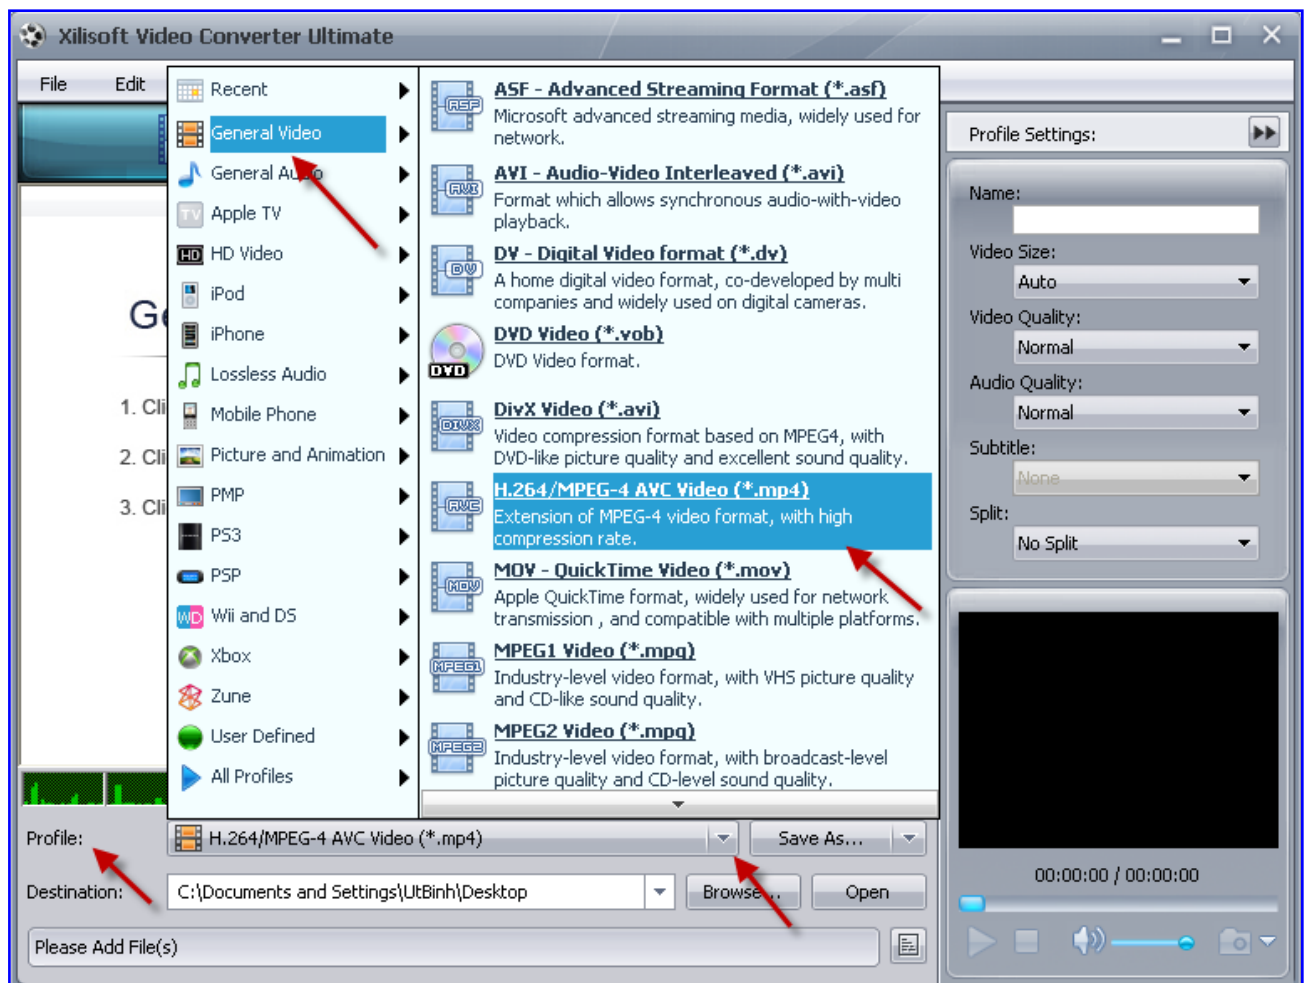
Xilisoft Video Converter Ultimate

File Edit

Recent
General Video
General Audio
Apple TV
HD Video
iPod
iPhone
Lossless Audio
Mobile Phone
Picture and Animation
PMP
PS3
PSP
Wii and DS
Xbox
Zune
User Defined
All Profiles

ASF - Advanced Streaming Format (*.asf)
Microsoft advanced streaming media, widely used for network.

AVI - Audio-Video Interleaved (*.avi)
Format which allows synchronous audio-with-video playback.

DV - Digital Video format (*.dv)
A home digital video format, co-developed by multi companies and widely used on digital cameras.

DVD Video (*.vob)
DVD Video format.

DivX Video (*.avi)
Video compression format based on MPEG4, with DVD-like picture quality and excellent sound quality.

H.264/MPEG-4 AVC Video (*.mp4)
Extension of MPEG-4 video format, with high compression rate.

MOV - QuickTime Video (*.mov)
Apple QuickTime format, widely used for network transmission , and compatible with multiple platforms.

MPEG1 Video (*.mpg)
Industry-level video format, with VHS picture quality and CD-like sound quality.

MPEG2 Video (*.mpg)
Industry-level video format, with broadcast-level picture quality and CD-level sound quality.

Ge
1. Cli
2. Cli
3. Cli

Profile Settings:
Name:
Video Size: Auto
Video Quality: Normal
Audio Quality: Normal
Subtitle: None
Split: No Split

00:00:00 / 00:00:00

Profile: H.264/MPEG-4 AVC Video (*.mp4) Save As...
Destination: C:\Documents and Settings\UtBinh\Desktop Browse... Open
Please Add File(s)